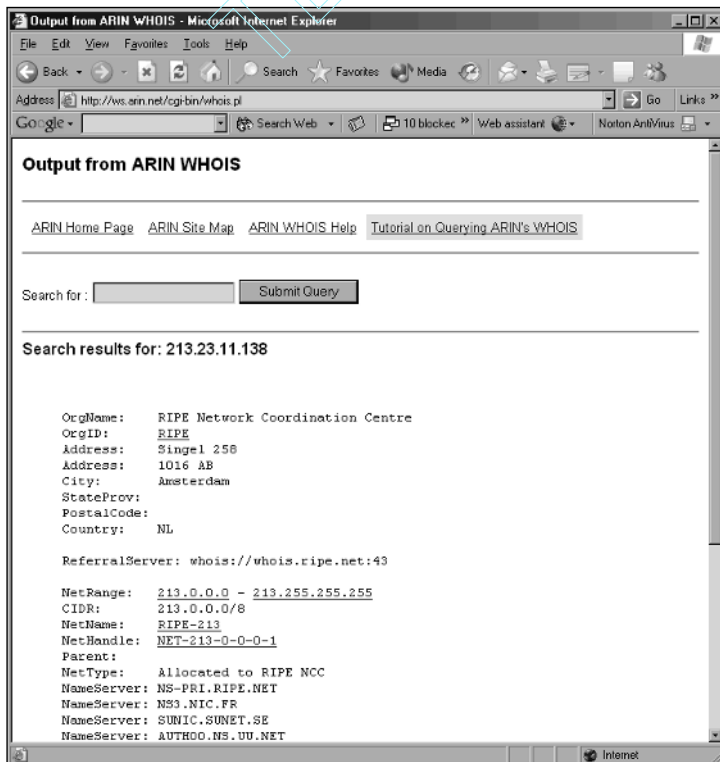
Output from ARIN WHOIS - Microsoft Internet Explorer

File Edit View Favorites Tools Help

Back Search Favorites Media

Address http://ws.arin.net/cgi-bin/whois.pl Go Links »

Google - Search Web 10 blocked » Web assistant Norton AntiVirus

Output from ARIN WHOIS

ARIN Home Page ARIN Site Map ARIN WHOIS Help Tutorial on Querying ARIN's WHOIS

Search for : Submit Query

Search results for: 213.23.11.138

OrgName: RIPE Network Coordination Centre
OrgID: RIPE
Address: Singel 258
Address: 1016 AB
City: Amsterdam
StateProv:
PostalCode:
Country: NL

ReferralServer: whois://whois.ripe.net:43

NetRange: 213.0.0.0 - 213.255.255.255
CIDR: 213.0.0.0/8
NetName: RIPE-213
NetHandle: NET-213-0-0-0-1
Parent:
NetType: Allocated to RIPE NCC
NameServer: NS-PRI.RIPE.NET
NameServer: NS3.NIC.FR
NameServer: SUNIC.SUNET.SE
NameServer: AUTH00.NS.UU.NET

Internet